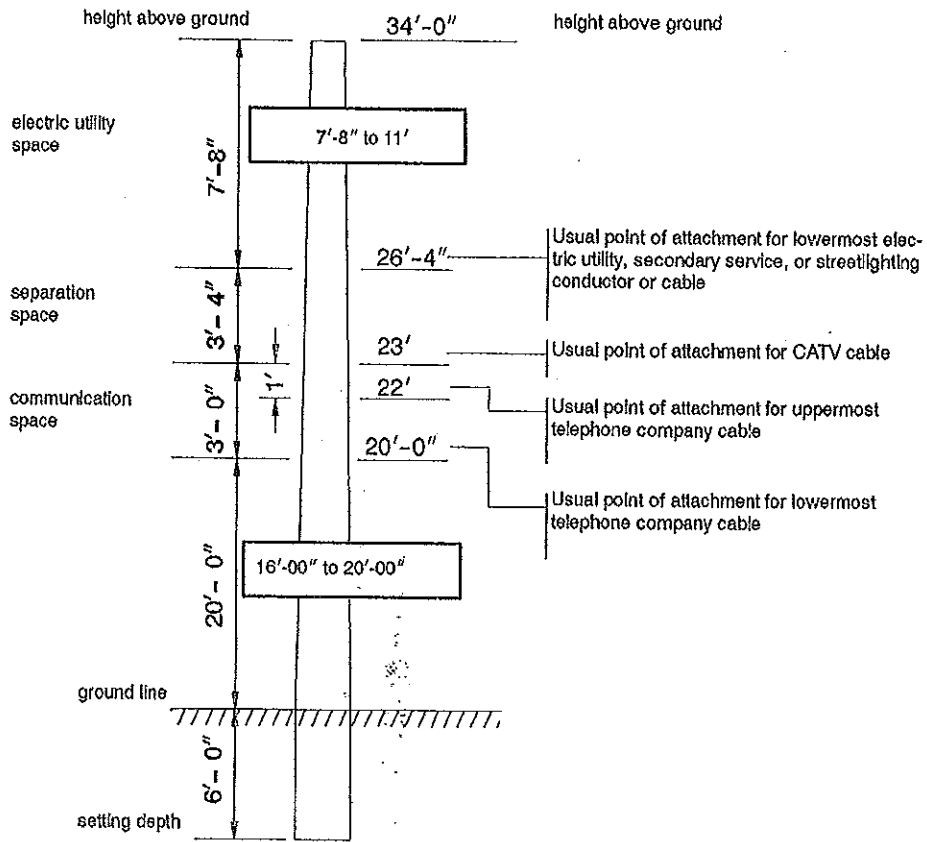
height above ground

34′-0″

height above ground

electric utility space

7′-8″

7′-8″ to 11′

26′-4″

Usual point of attachment for lowermost electric utility, secondary service, or streetlighting conductor or cable

separation space

3′ – 4″

23′

Usual point of attachment for CATV cable

communication space

1′

3′ – 0″

22′

Usual point of attachment for uppermost telephone company cable

20′-0″

Usual point of attachment for lowermost telephone company cable

20′ – 0″

16′-00″ to 20′-00″

ground line

6′ – 0″

setting depth